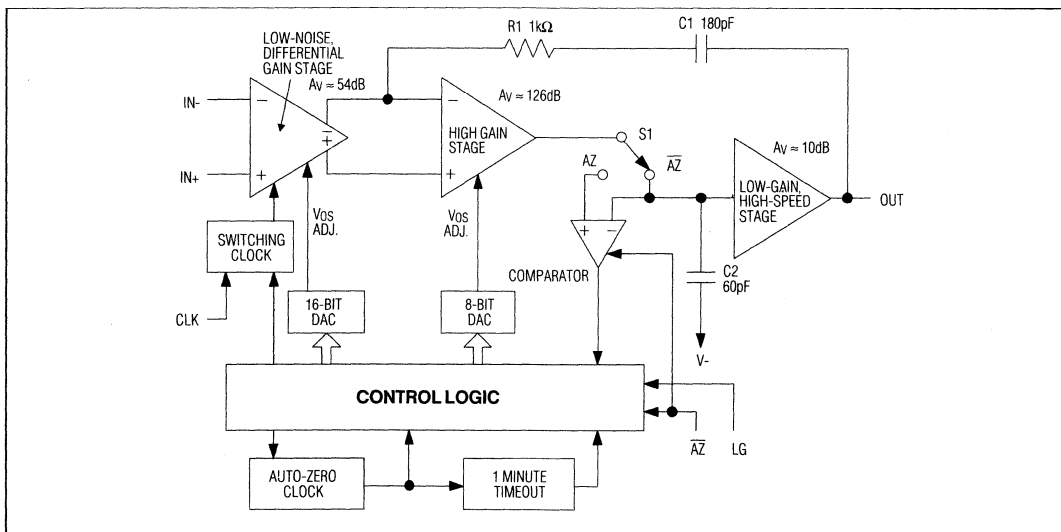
R1 1kΩ
C1 180pF
LOW-NOISE, DIFFERENTIAL GAIN STAGE
Av ≈ 54dB
IN-
IN+
−
+
−
+
−
+
Av ≈ 126dB
HIGH GAIN STAGE
S1
AZ
$\overline{AZ}$
Av ≈ 10dB
LOW-GAIN, HIGH-SPEED STAGE
OUT
+
−
VOS ADJ.
VOS ADJ.
SWITCHING CLOCK
COMPARATOR
C2 60pF
CLK
16-BIT DAC
8-BIT DAC
V-
CONTROL LOGIC
$\overline{AZ}$
LG
AUTO-ZERO CLOCK
1 MINUTE TIMEOUT